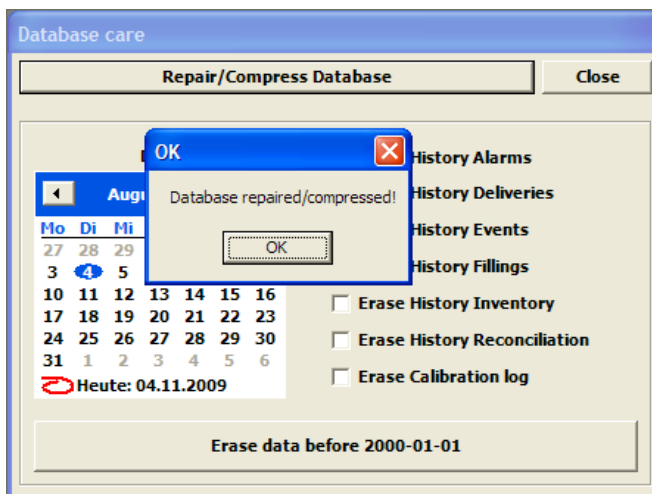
Database care

Repair/Compress Database

Close

OK

Database repaired/compressed!

OK

Augu

| Mo | Di | Mi | | | | |
|---|---|---|---|---|---|---|
| 27 | 28 | 29 | | | | |
| 3 | 4 | 5 | | | | |
| 10 | 11 | 12 | 13 | 14 | 15 | 16 |
| 17 | 18 | 19 | 20 | 21 | 22 | 23 |
| 24 | 25 | 26 | 27 | 28 | 29 | 30 |
| 31 | 1 | 2 | 3 | 4 | 5 | 6 |

Heute: 04.11.2009

History Alarms

History Deliveries

History Events

History Fillings

Erase History Inventory

Erase History Reconciliation

Erase Calibration log

Erase data before 2000-01-01